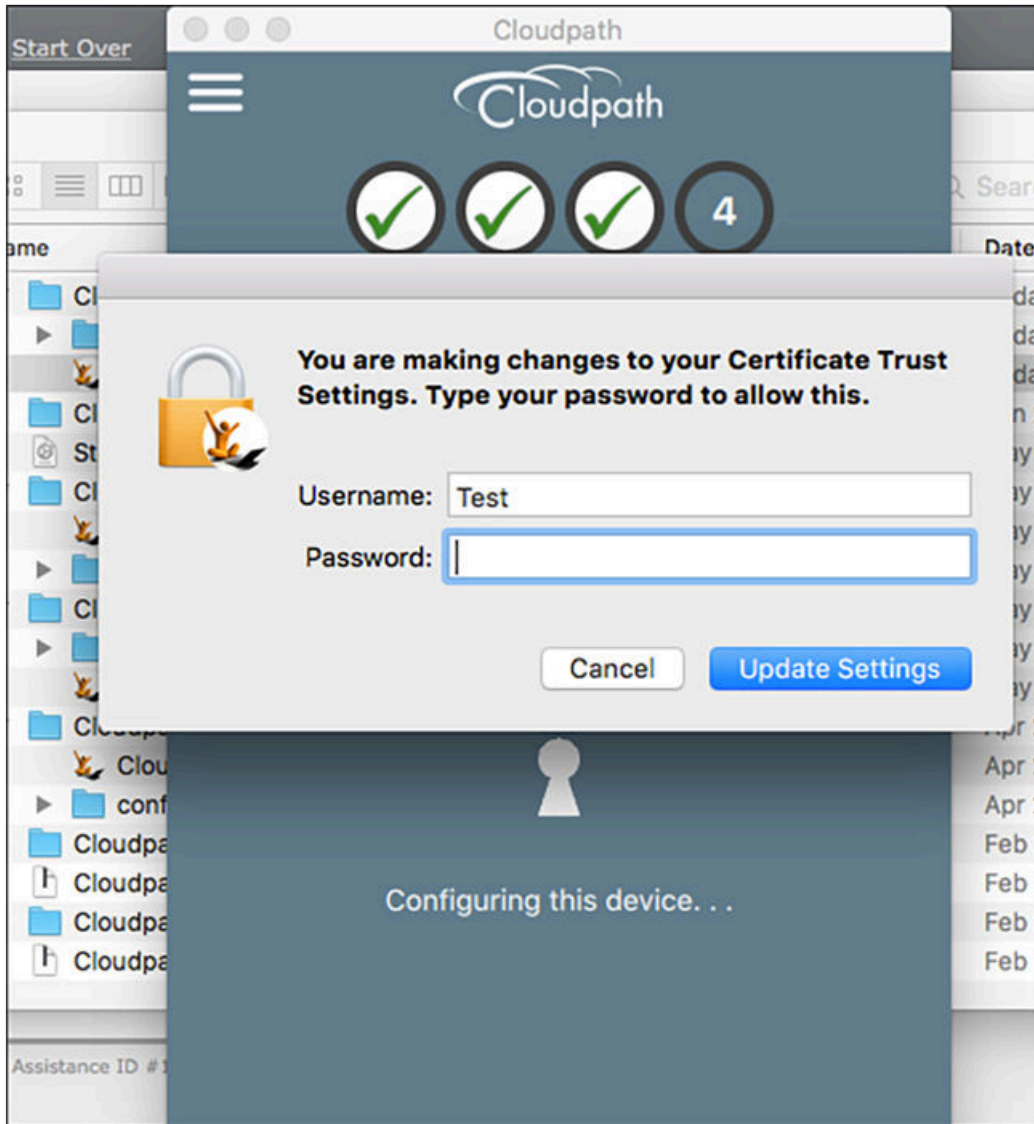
Start Over

Cloudpath

Cloudpath

4

ame

Date

Cl

Cl

St

Cl

Cl

Cloudpa

Clou

conf

Cloudpa

Cloudpa

Cloudpa

Cloudpa

Apr

Apr

Feb

Feb

Feb

Feb

You are making changes to your Certificate Trust Settings. Type your password to allow this.

Username: Test

Password:

Cancel

Update Settings

Configuring this device. . .

Assistance ID #1